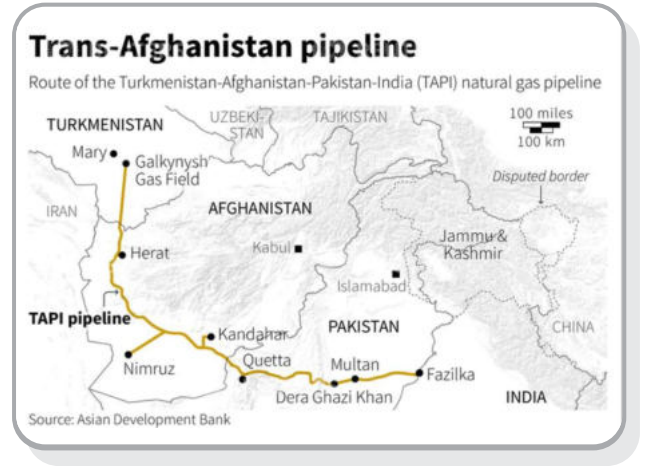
Trans-Afghanistan pipeline

Route of the Turkmenistan-Afghanistan-Pakistan-India (TAPI) natural gas pipeline

TURKMENISTAN
UZBEKISTAN
TAJIKISTAN
100 miles
100 km
Mary
Galkynysh Gas Field
Disputed border
IRAN
AFGHANISTAN
Kabul
Herat
Jammu & Kashmir
Islamabad
TAPI pipeline
Kandahar
PAKISTAN
CHINA
Nimruz
Quetta
Multan
Fazilka
Dera Ghazi Khan
INDIA

Source: Asian Development Bank